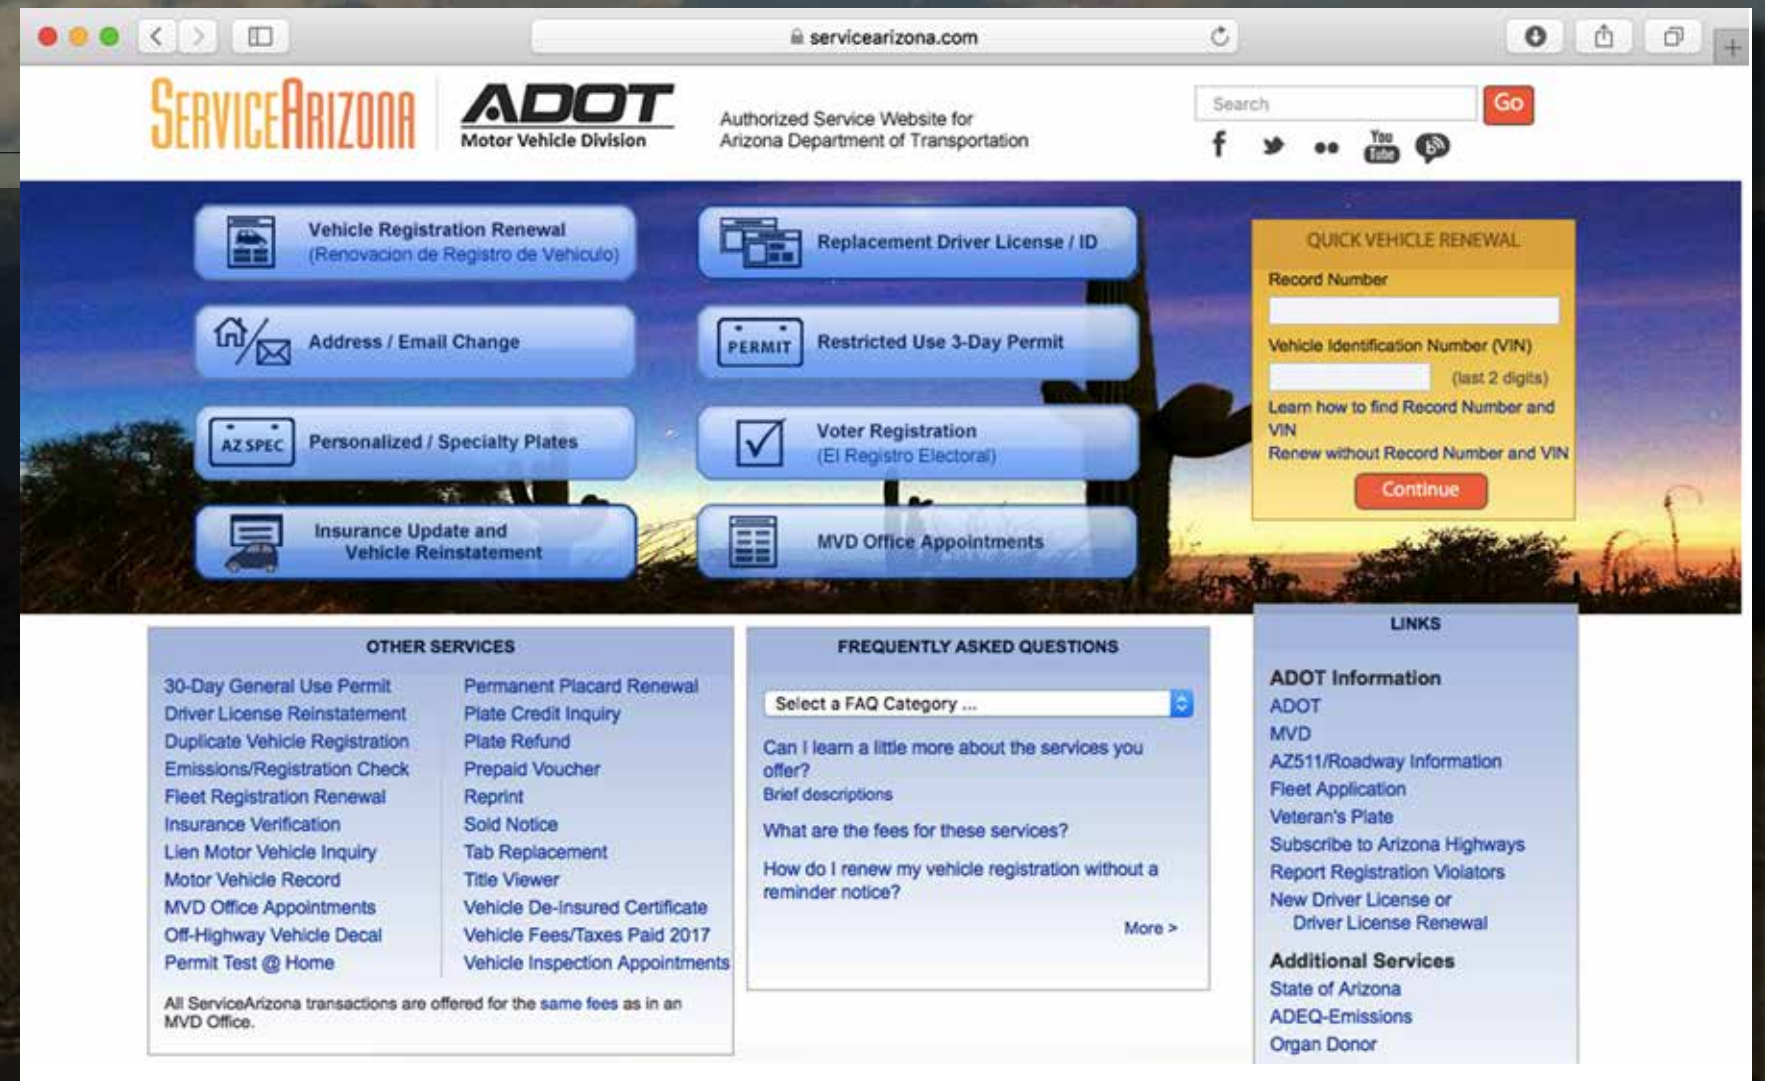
servicearizona.com

SERVICEARIZONA

ADOT
Motor Vehicle Division

Authorized Service Website for
Arizona Department of Transportation

Search
Go

Vehicle Registration Renewal
(Renovacion de Registro de Vehiculo)

Replacement Driver License / ID

Address / Email Change

PERMIT
Restricted Use 3-Day Permit

AZ SPEC
Personalized / Specialty Plates

Voter Registration
(El Registro Electoral)

Insurance Update and
Vehicle Reinstatement

MVD Office Appointments

QUICK VEHICLE RENEWAL
Record Number
Vehicle Identification Number (VIN)
(last 2 digits)
Learn how to find Record Number and VIN
Renew without Record Number and VIN
Continue

OTHER SERVICES

30-Day General Use Permit
Driver License Reinstatement
Duplicate Vehicle Registration
Emissions/Registration Check
Fleet Registration Renewal
Insurance Verification
Lien Motor Vehicle Inquiry
Motor Vehicle Record
MVD Office Appointments
Off-Highway Vehicle Decal
Permit Test @ Home

Permanent Placard Renewal
Plate Credit Inquiry
Plate Refund
Prepaid Voucher
Reprint
Sold Notice
Tab Replacement
Title Viewer
Vehicle De-Insured Certificate
Vehicle Fees/Taxes Paid 2017
Vehicle Inspection Appointments

All ServiceArizona transactions are offered for the same fees as in an MVD Office.

FREQUENTLY ASKED QUESTIONS

Select a FAQ Category ...

Can I learn a little more about the services you offer?
Brief descriptions

What are the fees for these services?

How do I renew my vehicle registration without a reminder notice?

More >

LINKS

ADOT Information
ADOT
MVD
AZ511/Roadway Information
Fleet Application
Veteran's Plate
Subscribe to Arizona Highways
Report Registration Violators
New Driver License or
Driver License Renewal

Additional Services
State of Arizona
ADEQ-Emissions
Organ Donor